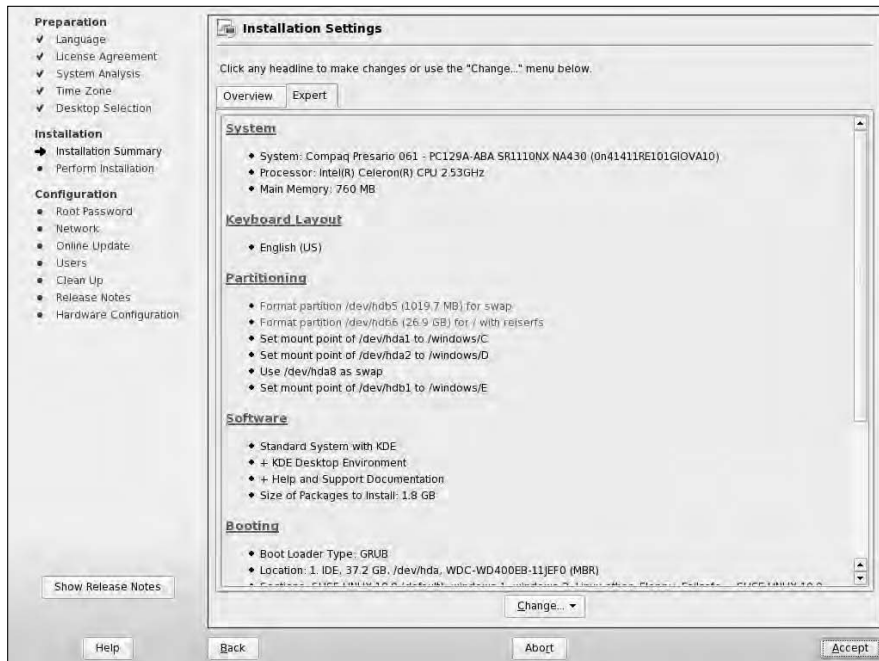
Preparation
✔ Language
✔ License Agreement
✔ System Analysis
✔ Time Zone
✔ Desktop Selection

Installation
→ Installation Summary
• Perform Installation

Configuration
• Root Password
• Network
• Online Update
• Users
• Clean Up
• Release Notes
• Hardware Configuration

Show Release Notes

Installation Settings

Click any headline to make changes or use the "Change..." menu below.

Overview | Expert

System

• System: Compaq Presario 061 - PC129A-ABA SR1110NX NA430 (0n41411RE101GIOVA10)
• Processor: Intel(R) Celeron(R) CPU 2.53GHz
• Main Memory: 760 MB

Keyboard Layout

• English (US)

Partitioning

• Format partition /dev/hdb5 (1019.7 MB) for swap
• Format partition /dev/hdb6 (26.9 GB) for / with reiserfs
• Set mount point of /dev/hda1 to /windows/C
• Set mount point of /dev/hda2 to /windows/D
• Use /dev/hda8 as swap
• Set mount point of /dev/hdb1 to /windows/E

Software

• Standard System with KDE
• + KDE Desktop Environment
• + Help and Support Documentation
• Size of Packages to Install: 1.8 GB

Booting

• Boot Loader Type: GRUB
• Location: 1. IDE, 37.2 GB, /dev/hda, WDC-WD400EB-11JEF0 (MBR)
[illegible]

Change... ▾

Help | Back | Abort | Accept